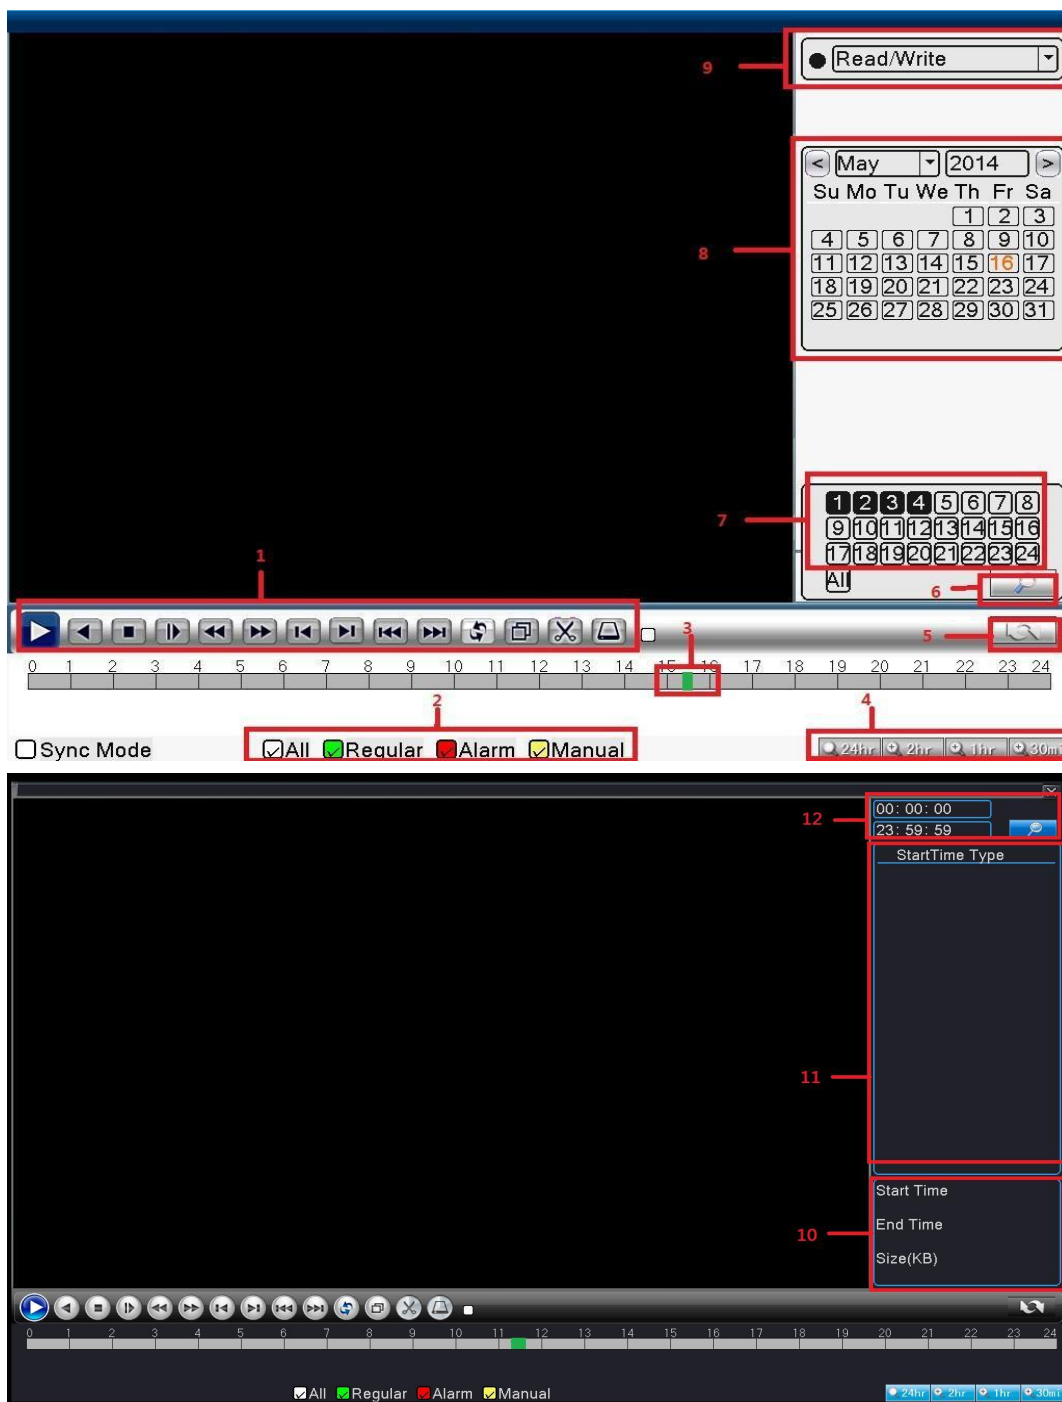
9
Read/Write

8
< May 2014 >
Su Mo Tu We Th Fr Sa
1 2 3
4 5 6 7 8 9 10
11 12 13 14 15 16 17
18 19 20 21 22 23 24
25 26 27 28 29 30 31

7
1 2 3 4 5 6 7 8
9 10 11 12 13 14 15 16
17 18 19 20 21 22 23 24
All

6

1

5

3

0 1 2 3 4 5 6 7 8 9 10 11 12 13 14 15 16 17 18 19 20 21 22 23 24

2

4

Sync Mode
All Regular Alarm Manual
24hr 2hr 1hr 30m

12
00: 00: 00
23: 59: 59

StartTime Type

11

Start Time
End Time
Size(KB)

10

0 1 2 3 4 5 6 7 8 9 10 11 12 13 14 15 16 17 18 19 20 21 22 23 24

All Regular Alarm Manual
24hr 2hr 1hr 30m